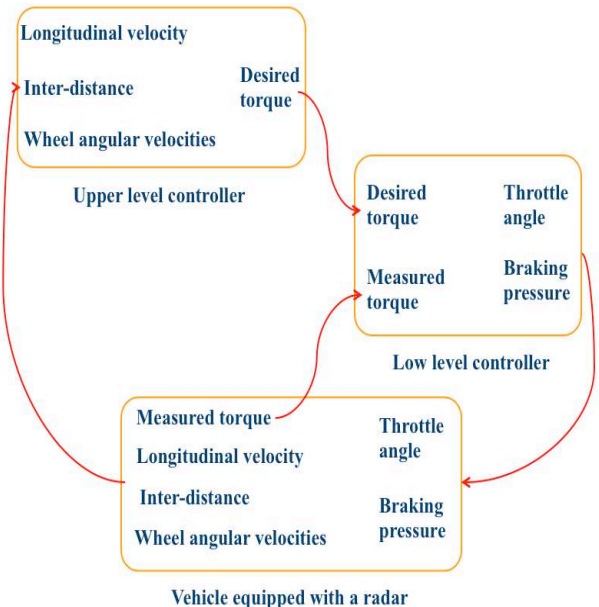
Longitudinal velocity

Inter-distance

Desired torque

Wheel angular velocities

Upper level controller

Desired torque

Throttle angle

Measured torque

Braking pressure

Low level controller

Measured torque

Throttle angle

Longitudinal velocity

Inter-distance

Braking pressure

Wheel angular velocities

Vehicle equipped with a radar